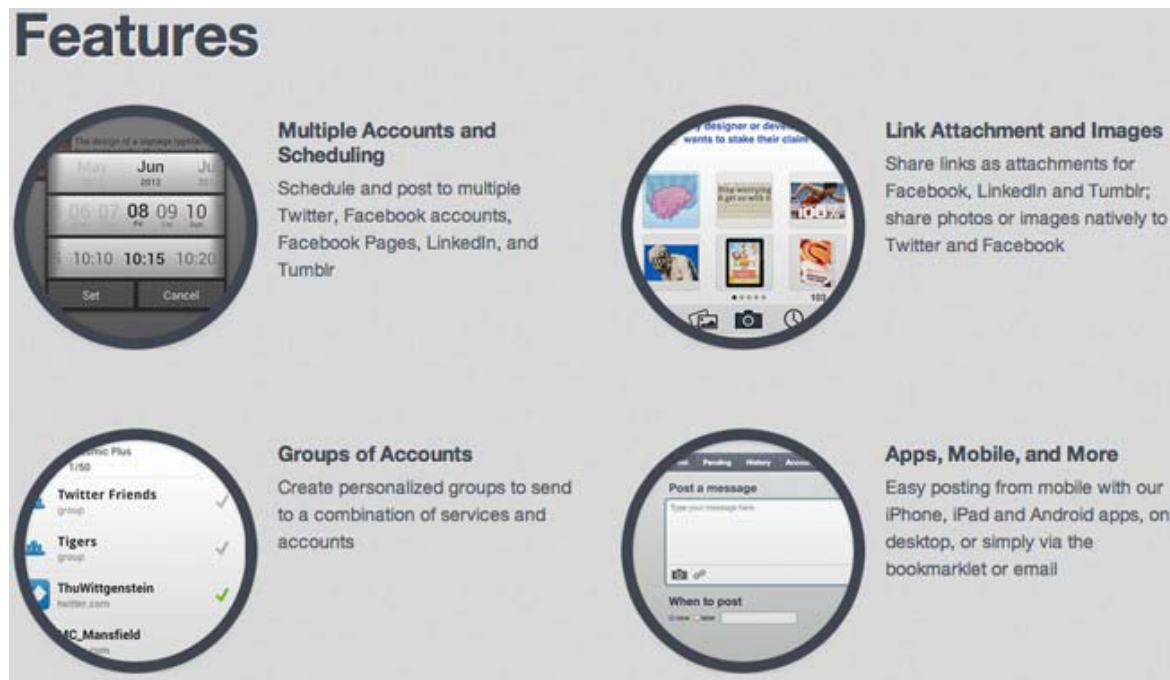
Features

May Jun Ju
2012
06 07 08 09 10
10:10 10:15 10:20
Set Cancel

Multiple Accounts and Scheduling

Schedule and post to multiple Twitter, Facebook accounts, Facebook Pages, LinkedIn, and Tumblr

designer or dev
wants to stake their claim

Link Attachment and Images

Share links as attachments for Facebook, LinkedIn and Tumblr; share photos or images natively to Twitter and Facebook

1/50
Twitter Friends
group
Tigers
group
ThuWittgenstein
twitter.com
MC_Mansfield

Groups of Accounts

Create personalized groups to send to a combination of services and accounts

Pending History
Post a message
Type your message here
When to post

Apps, Mobile, and More

Easy posting from mobile with our iPhone, iPad and Android apps, on desktop, or simply via the bookmarklet or email